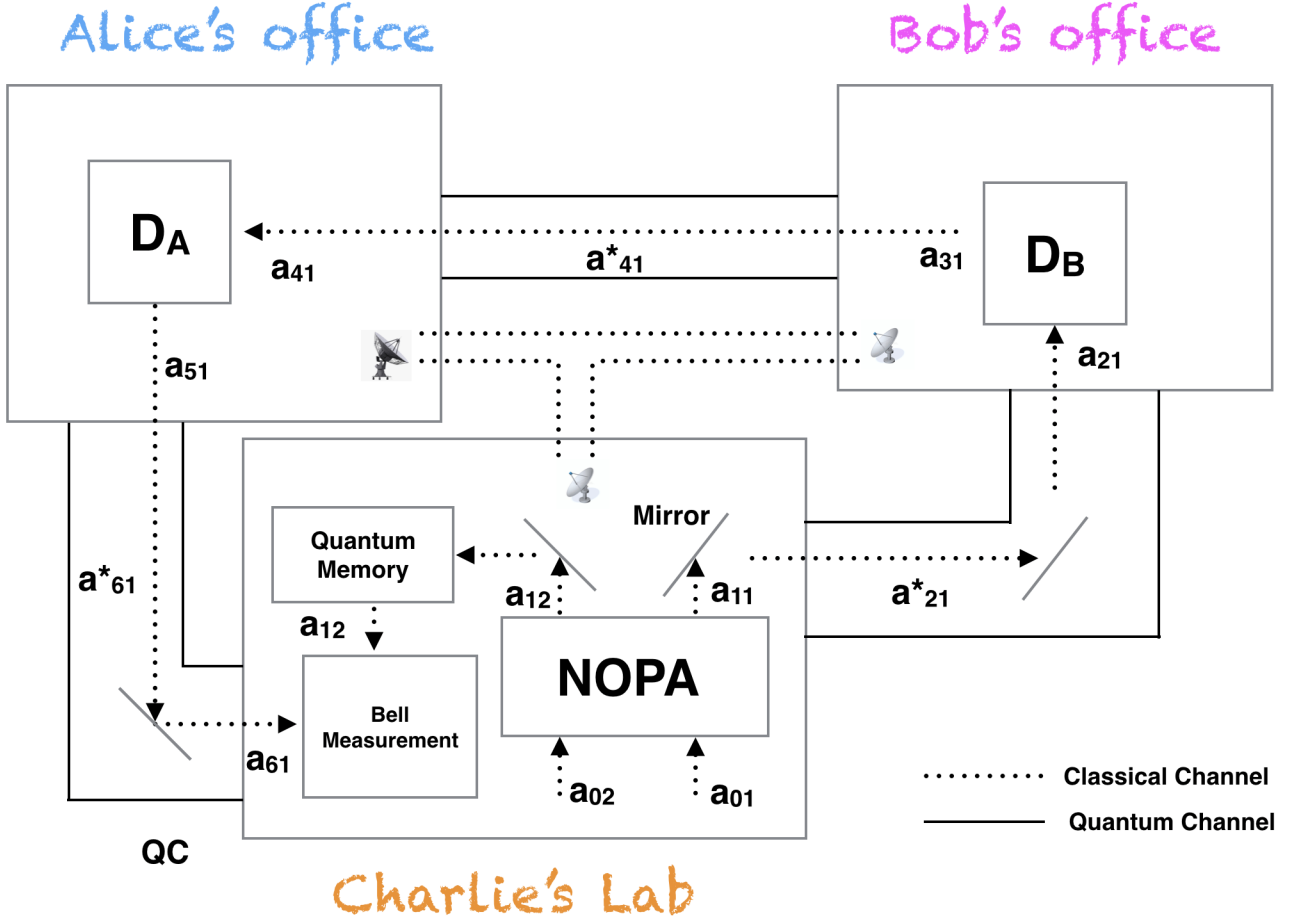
Alice's office

Bob's office

$D_A$

$a_{41}$

$a^*_{41}$

$a_{31}$

$D_B$

$a_{51}$

$a_{21}$

Mirror

Quantum Memory

$a^*_{61}$

$a_{12}$

$a_{12}$

$a_{11}$

$a^*_{21}$

NOPA

Bell Measurement

$a_{61}$

$a_{02}$

$a_{01}$

Classical Channel

Quantum Channel

QC

Charlie's Lab